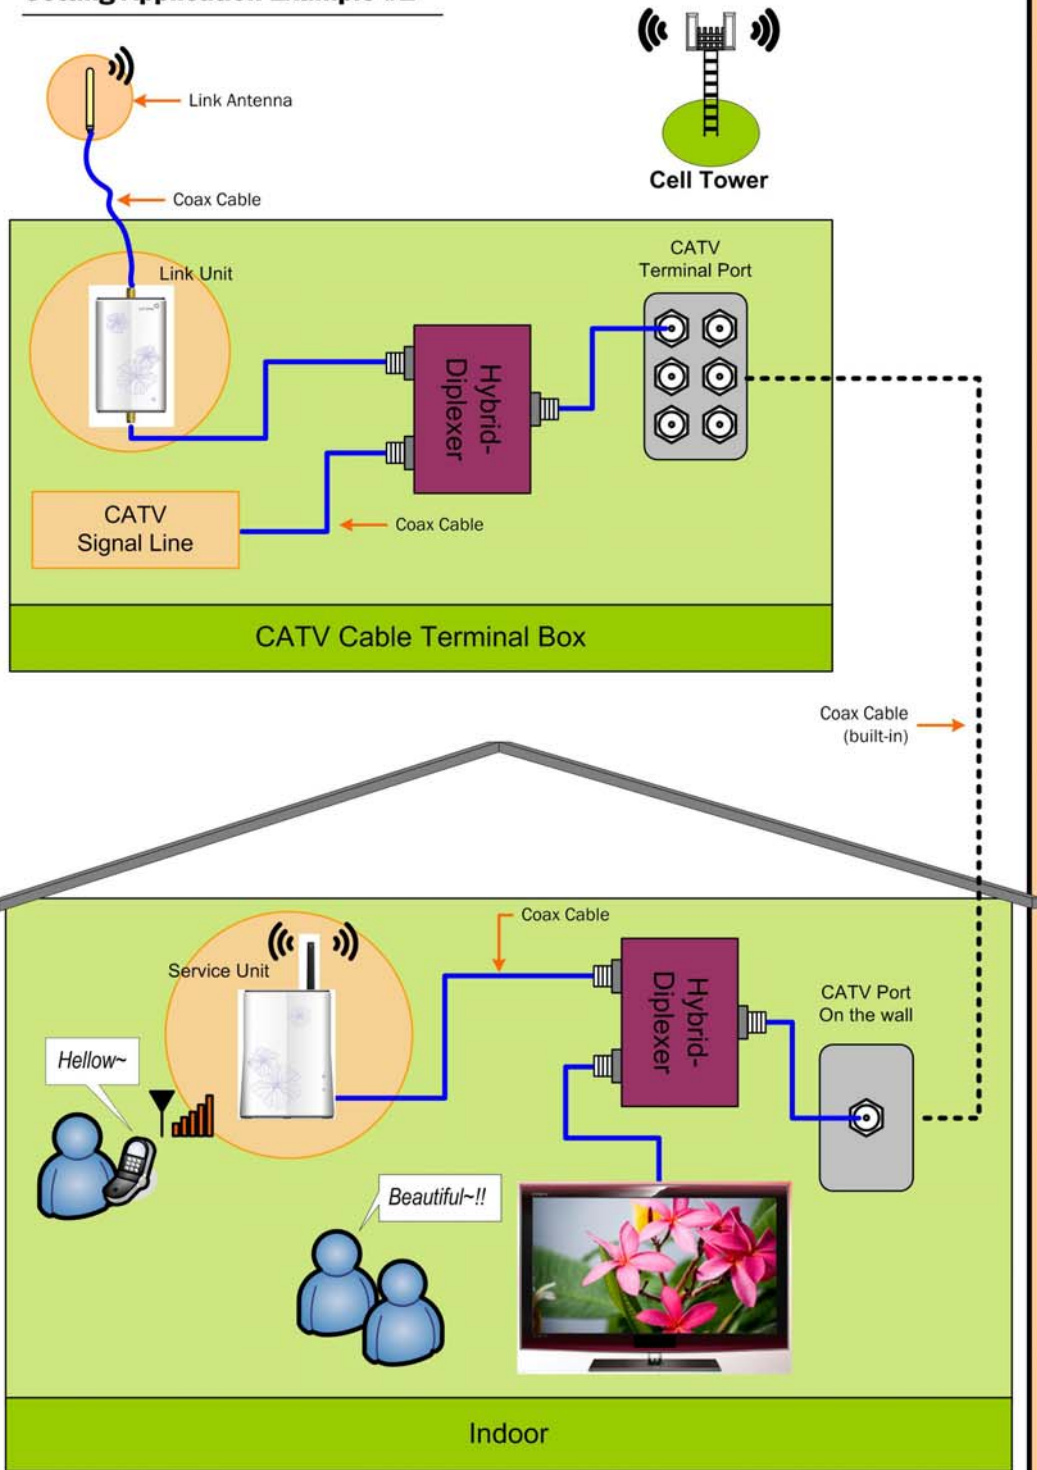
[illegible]

Link Antenna

Cell Tower

Coax Cable

Link Unit

CATV Terminal Port

Hybrid-Diplexer

CATV Signal Line

Coax Cable

CATV Cable Terminal Box

Coax Cable (built-in)

Coax Cable

Service Unit

Hybrid-Diplexer

CATV Port On the wall

Hellow~

Beautiful~!!

Indoor